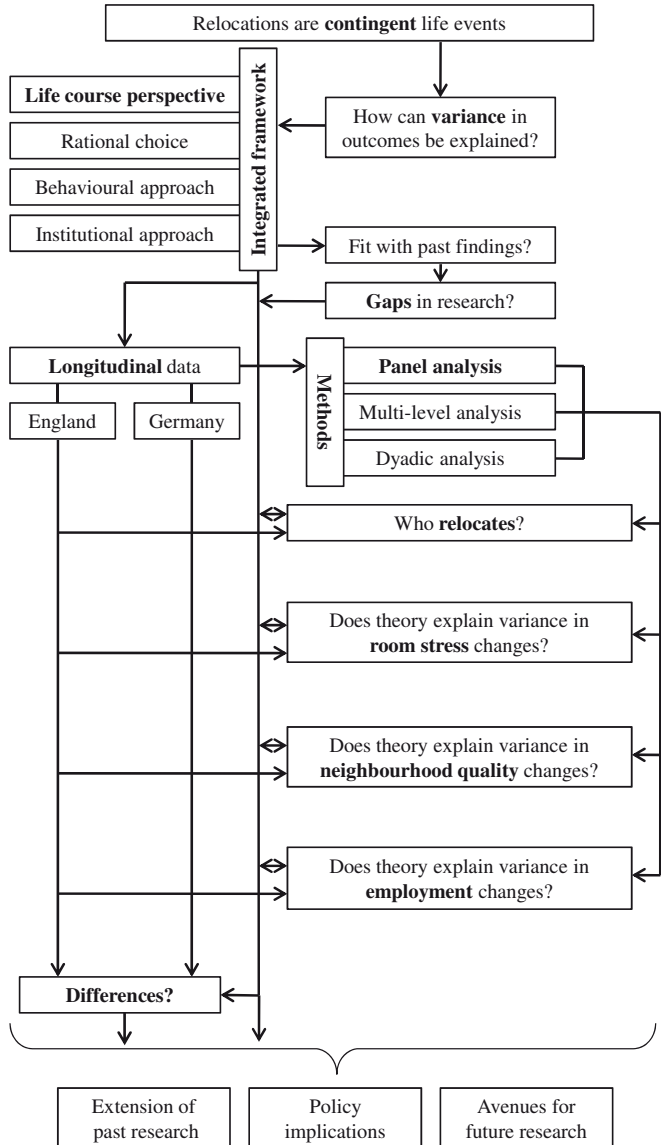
Relocations are **contingent** life events

How can **variance** in outcomes be explained?

**Life course perspective**

Rational choice

Behavioural approach

Institutional approach

**Integrated framework**

Fit with past findings?

**Gaps** in research?

**Longitudinal** data

England

Germany

**Methods**

**Panel analysis**

Multi-level analysis

Dyadic analysis

Who **relocates**?

Does theory explain variance in **room stress** changes?

Does theory explain variance in **neighbourhood quality** changes?

Does theory explain variance in **employment** changes?

**Differences?**

Extension of past research

Policy implications

Avenues for future research